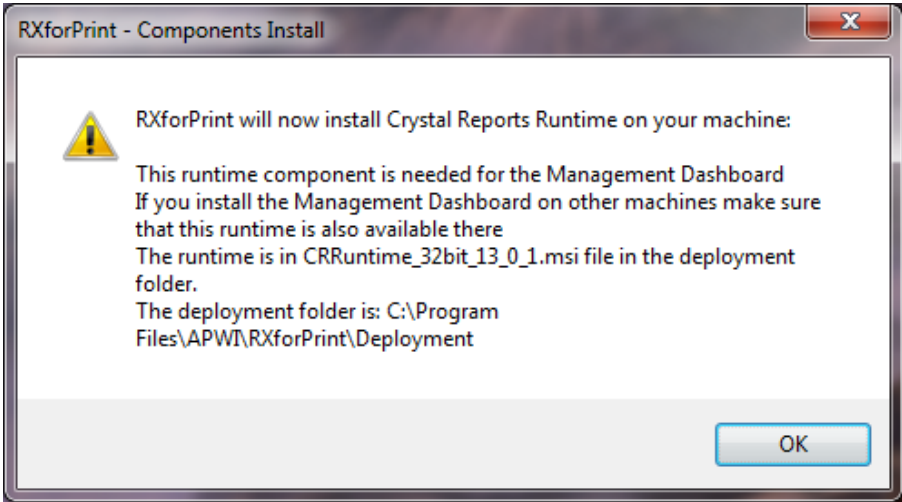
RXforPrint - Components Install

RXforPrint will now install Crystal Reports Runtime on your machine:

This runtime component is needed for the Management Dashboard
If you install the Management Dashboard on other machines make sure that this runtime is also available there
The runtime is in CRRuntime_32bit_13_0_1.msi file in the deployment folder.
The deployment folder is: C:\Program Files\APWI\RXforPrint\Deployment

OK